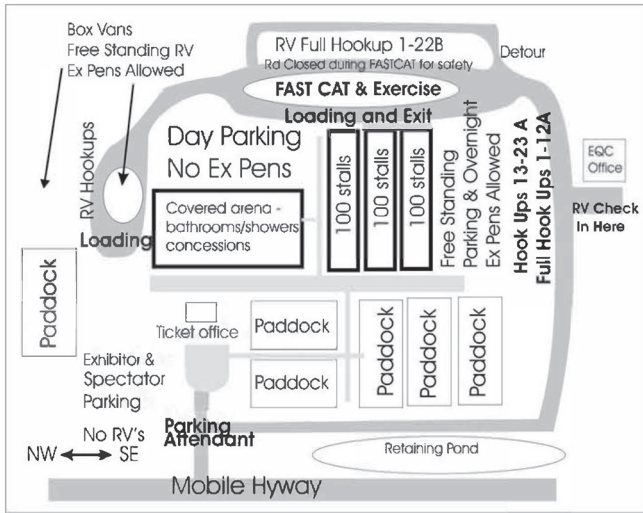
Box Vans
Free Standing RV
Ex Pens Allowed

RV Full Hookup 1-22B
Rd Closed during FASTCAT for safety

Detour

FAST CAT & Exercise

Loading and Exit

Day Parking
No Ex Pens

RV Hookups

Loading

Covered arena - bathrooms/showers concessions

100 stalls

100 stalls

100 stalls

Free Standing Parking & Overnight Ex Pens Allowed

Hook Ups 13-23 A
Full Hook Ups 1-12A

EQC Office

RV Check In Here

Paddock

Ticket office

Paddock

Paddock

Paddock

Paddock

Paddock

Exhibitor & Spectator Parking

Parking Attendant

No RV's

NW SE

Retaining Pond

Mobile Hyway